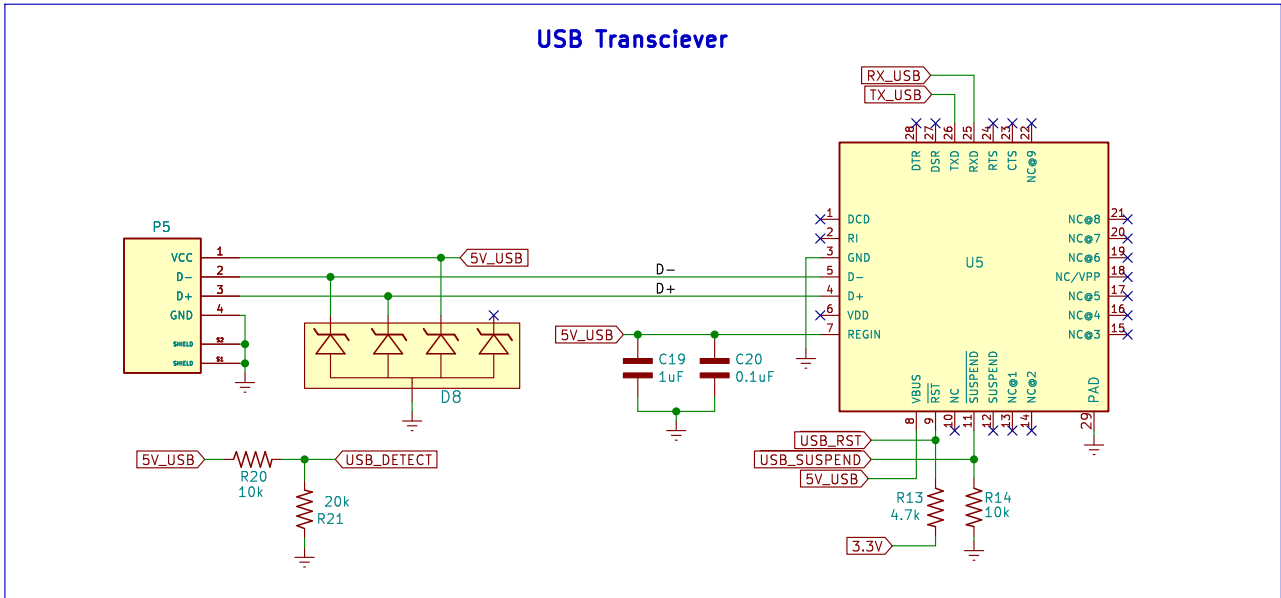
USB Transciever

RX_USB
TX_USB

28 27 26 25 24 23 22
DTR DSR TXD RXD RTS CTS NC@9

P5
VCC 1
D− 2
D+ 3
GND 4
SHIELD S2
SHIELD S1

5V_USB

D−
D+

1 DCD
2 RI
3 GND
5 D−
4 D+
6 VDD
7 REGIN

U5

21 NC@8
20 NC@7
19 NC@6
18 NC/VPP
17 NC@5
16 NC@4
15 NC@3

D8

5V_USB
C19 1uF
C20 0.1uF

VBUS RST NC SUSPEND SUSPEND NC@1 NC@2 PAD
8 9 10 11 12 13 14 29

USB_RST
USB_SUSPEND
5V_USB

5V_USB
R20 10k
USB_DETECT
20k R21

R13 4.7k
R14 10k
3.3V